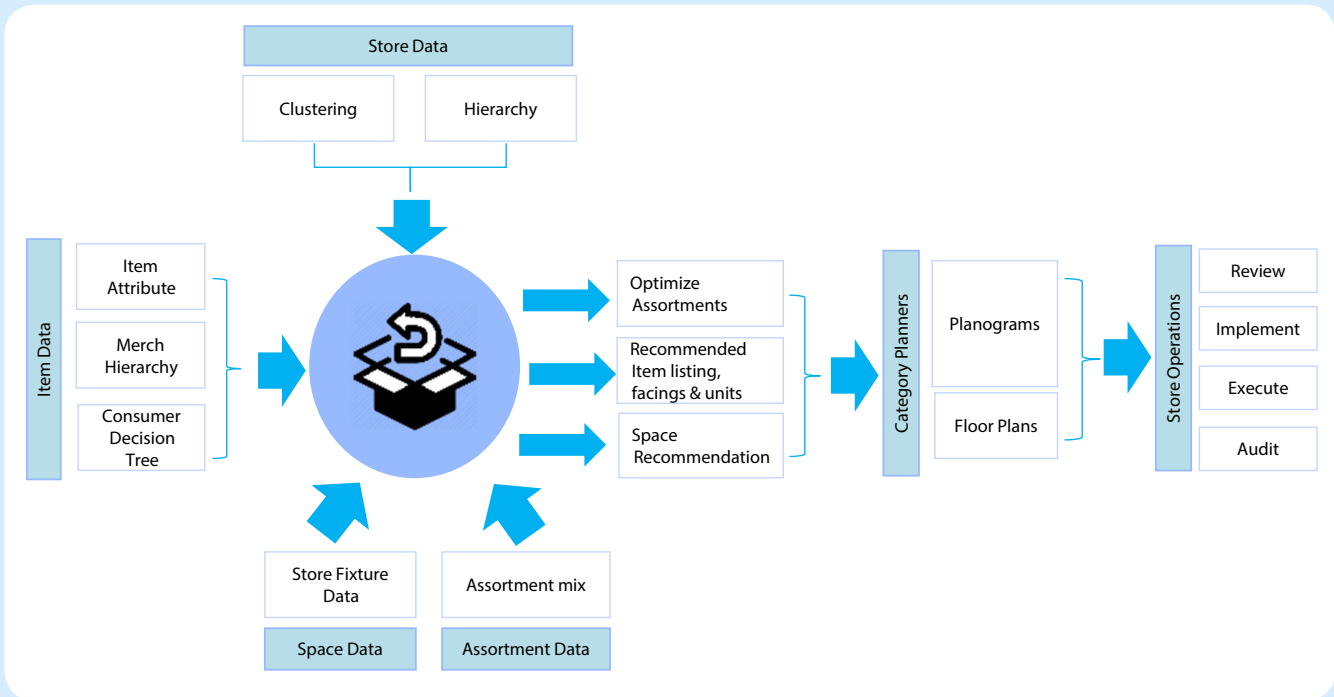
Store Data

Clustering

Hierarchy

Item Data

Item Attribute

Merch Hierarchy

Consumer Decision Tree

Optimize Assortments

Recommended Item listing, facings & units

Space Recommendation

Category Planners

Planograms

Floor Plans

Store Operations

Review

Implement

Execute

Audit

Store Fixture Data

Space Data

Assortment mix

Assortment Data